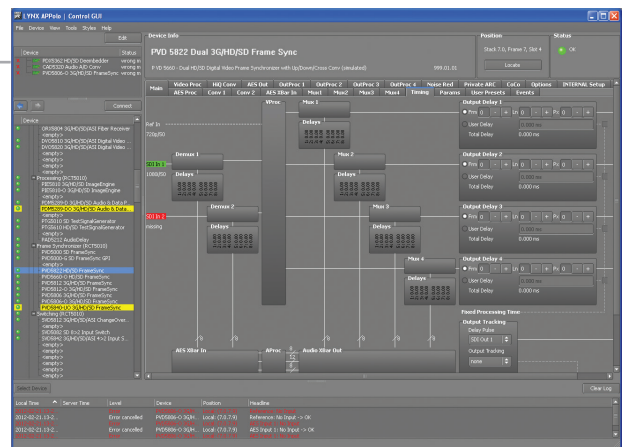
LYNX APPolo | Control GUI

File Device View Tools Styles Help

Edit

Device Status
PDX5382 HD/SD Deembedder wrong m
CAD5320 Audio A/D Conv wrong m
PVD5806-G 3G/HD/SD FrameSync wrong m

Connect

Device
ORS5804 3G/HD/SD/ASI Fiber Receiver
<empty>
DVD5610 3G/HD/SD Digital Video ...
DVD5620 3G/HD/SD Digital Video ...
<empty>
<empty>
Processing (RCT5010)
PIE5610 3G/HD/SD ImageEngine
PIE5610-G 3G/HD/SD ImageEngine
<empty>
PDM5620 3G/HD/SD Audio & Data P...
PDM5620 3G/HD/SD Audio & Data...
<empty>
PTG5610 SD TestSignalGenerator
PTG5610 HD TestSignalGenerator
<empty>
PAD5212 AudioDelay
Frame Synchronizer (RCT5010)
PVD5800 SD FrameSync
PVD5800-G SD FrameSync GPI
<empty>
PVD5822 HD/SD FrameSync
PVD5806-G HD/SD FrameSync
PVD5812 3G/HD/SD FrameSync
PVD5812-G 3G/HD/SD FrameSync
PVD5806 3G/HD/SD FrameSync
PVD5810 3G/HD/SD FrameSync
PVD5806-G 3G/HD/SD FrameSync
Switching (RCT5010)
SVD5812 3G/HD/SD/ASI ChangeOver...
<empty>
SVD5882 SD 8>2 Input Switch
SVD5842 3G/HD/SD/ASI 4>2 Input S...
<empty>
<empty>
<empty>

Device Info
PVD 5822 Dual 3G/HD/SD Frame Sync
PVD 5822 - Dual HD/SD Digital Video Frame Synchronizer with Up/Down/Cross-Conv (simulated) 999 (1.0)

Position
Stack 7.0, Frame 7, Slot 4
Locate

Status
OK

Main | Video Proc | HIQ Conv | AES Out | OutProc 1 | OutProc 2 | OutProc 3 | OutProc 4 | Noise Red | Private ARC | CoCo | Options | INTERNAL Setup
AES Proc | Conv 1 | Conv 2 | AES 3Bar In | Mux1 | Mux2 | Mux3 | Mux4 | Timing | Params | User Presets | Events

Ref In
720p/50
Demux 1
SDI In 1
1080i/50
Delays
SDI In 2
missing
Demux 2
Delays
VProc
Mux 1
Delays
Mux 2
Delays
Mux 3
Delays
Mux 4
Delays
AES 3Bar In
AProc
Audio 3Bar Out

Output Delay 1
Frm 0 Ln 0 Px 0
User Delay 0.000 ms
Total Delay 0.000 ms
Output Delay 2
Frm 0 Ln 0 Px 0
User Delay 0.000 ms
Total Delay 0.000 ms
Output Delay 3
Frm 0 Ln 0 Px 0
User Delay 0.000 ms
Total Delay 0.000 ms
Output Delay 4
Frm 0 Ln 0 Px 0
User Delay 0.000 ms
Total Delay 0.000 ms
Fixed Processing Time
Output Tracking
Delay Rules
SDI Out 1
Output Tracking
none

Select Device
Clear Log

| Local Time | Server Time | Level | Device | Position | Headline |
|---|---|---|---|---|---|
| 2012-02-21-13-2... | | Error | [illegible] | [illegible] | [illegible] |
| 2012-02-21-13-2... | | Error cancelled | PVD5806-G 3G/H... | Local (7.0,7.4) | Reference: No Input -> OK |
| 2012-02-21-13-2... | | Error cancelled | PVD5806-G 3G/H... | Local (7.0,7.4) | AES Input 1: No Input -> OK |
| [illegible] | | Error | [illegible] | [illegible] | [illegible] |